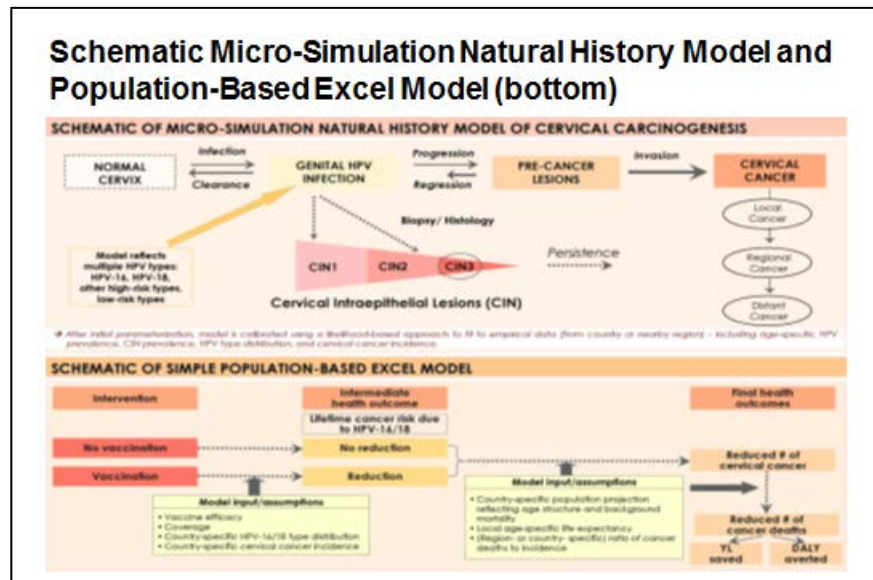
Schematic Micro-Simulation Natural History Model and Population-Based Excel Model (bottom)

SCHEMATIC OF MICRO-SIMULATION NATURAL HISTORY MODEL OF CERVICAL CARCINOGENESIS

NORMAL CERVIX

Infection

Clearance

GENITAL HPV INFECTION

Progression

Regression

PRE-CANCER LESIONS

Invasion

CERVICAL CANCER

Local Cancer

Regional Cancer

Distant Cancer

Biopsy/ Histology

Model reflects multiple HPV types: HPV-16, HPV-18, other high-risk types, low-risk types

CIN1 CIN2 CIN3

Persistence

Cervical Intraepithelial Lesions (CIN)

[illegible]

SCHEMATIC OF SIMPLE POPULATION-BASED EXCEL MODEL

Intervention

Intermediate health outcome

Final health outcomes

Lifetime cancer risk due to HPV-16/18

No vaccination

No reduction

Vaccination

Reduction

Reduced # of cervical cancer

Model input/assumptions
• Vaccine efficacy
• Coverage
• Country-specific HPV-16/18 type distribution
• Country-specific cervical cancer incidence

Model input/assumptions
• Country-specific population projection reflecting age structure and background mortality
• Local age-specific life expectancy
• (Region- or country- specific) ratio of cancer deaths to incidence

Reduced # of cancer deaths

YL saved

DALY averted